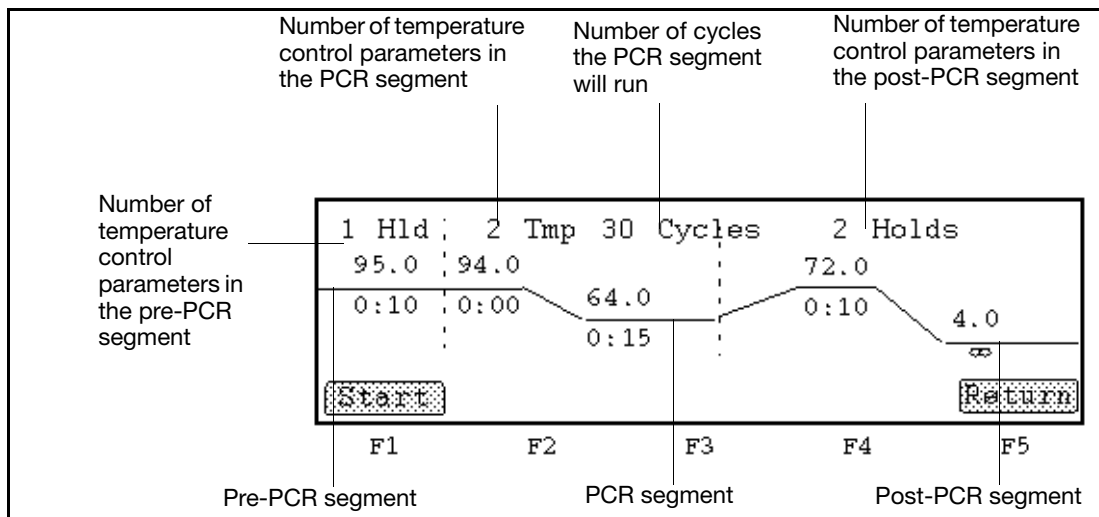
Number of temperature control parameters in the PCR segment

Number of cycles the PCR segment will run

Number of temperature control parameters in the post-PCR segment

Number of temperature control parameters in the pre-PCR segment

1 Hld 2 Tmp 30 Cycles 2 Holds

95.0 94.0 72.0

0:10 0:00 64.0 0:10 4.0

0:15 ∞

Start

Return

F1 F2 F3 F4 F5

Pre-PCR segment

PCR segment

Post-PCR segment